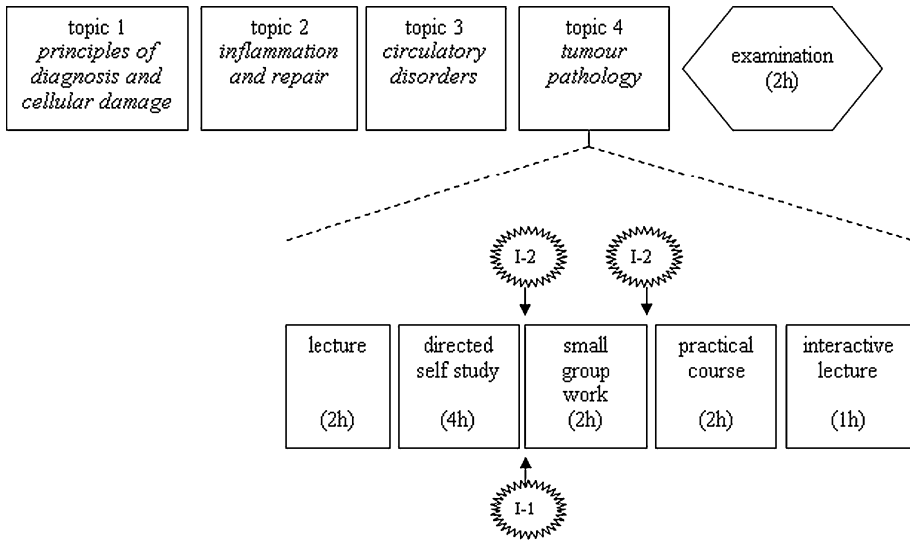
topic 1
*principles of diagnosis and cellular damage*

topic 2
*inflammation and repair*

topic 3
*circulatory disorders*

topic 4
*tumour pathology*

examination
(2h)

I-2

I-2

lecture
(2h)

directed self study
(4h)

small group work
(2h)

practical course
(2h)

interactive lecture
(1h)

I-1